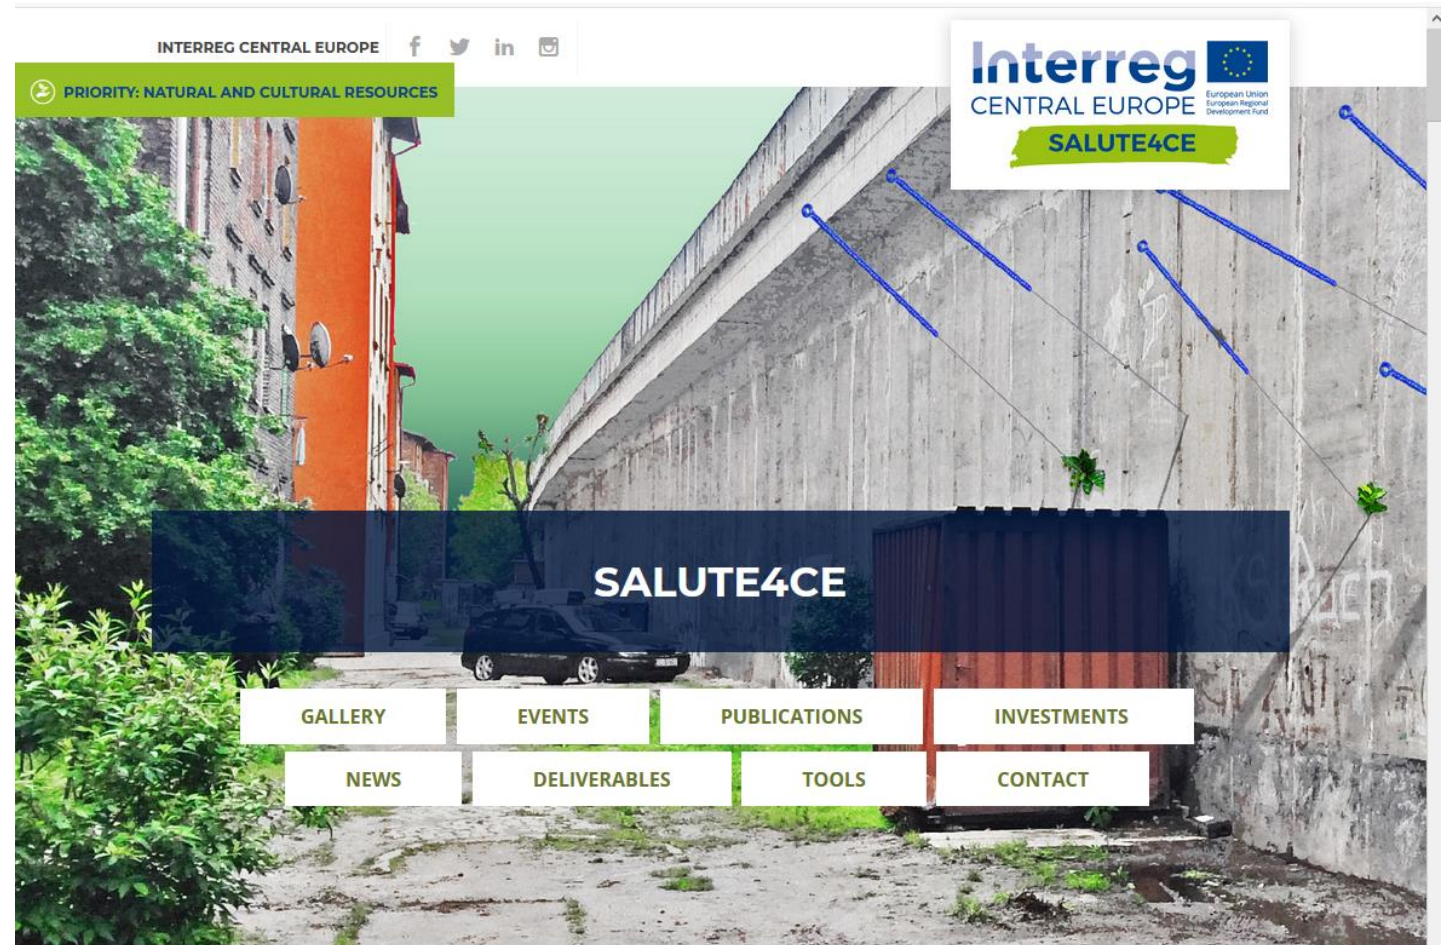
INTERREG CENTRAL EUROPE

PRIORITY: NATURAL AND CULTURAL RESOURCES

Interreg
CENTRAL EUROPE
European Union
European Regional Development Fund
SALUTE4CE

SALUTE4CE

GALLERY
EVENTS
PUBLICATIONS
INVESTMENTS
NEWS
DELIVERABLES
TOOLS
CONTACT